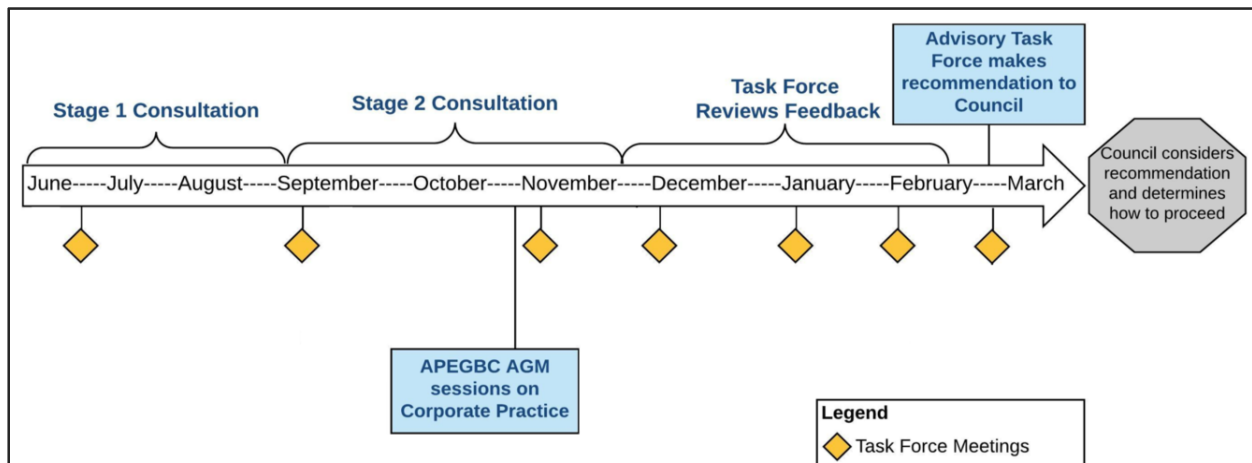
Advisory Task Force makes recommendation to Council

Stage 1 Consultation

Stage 2 Consultation

Task Force Reviews Feedback

June-----July-----August-----September-----October-----November-----December-----January-----February-----March

Council considers recommendation and determines how to proceed

APEGBC AGM sessions on Corporate Practice

Legend

Task Force Meetings